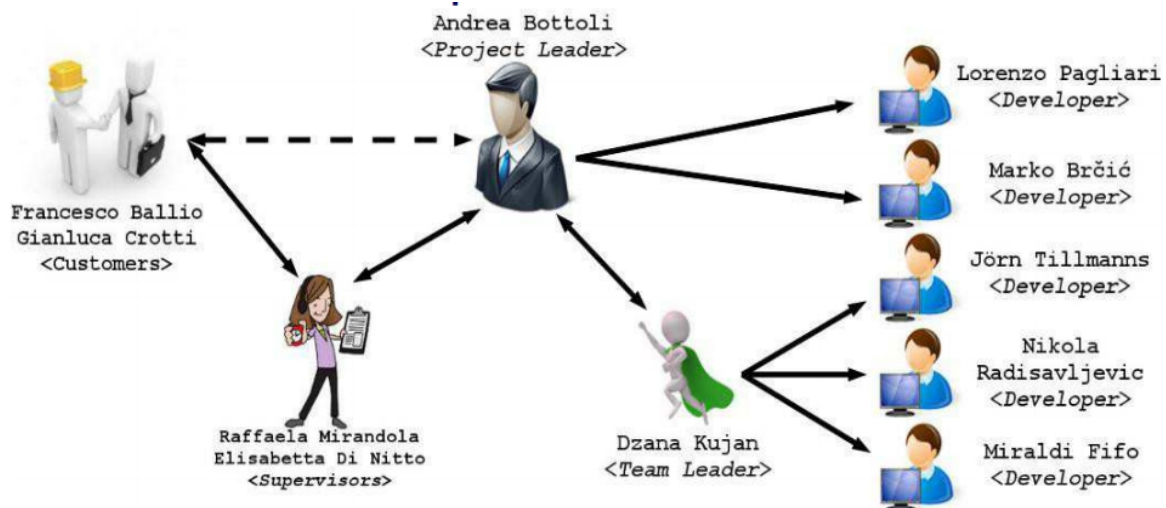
Andrea Bottoli
<Project Leader>

Francesco Ballio
Gianluca Crotti
<Customers>

Raffaela Mirandola
Elisabetta Di Nitto
<Supervisors>

Dzana Kujan
<Team Leader>

Lorenzo Pagliari
<Developer>

Marko Brčić
<Developer>

Jörn Tillmanns
<Developer>

Nikola
Radisavljevic
<Developer>

Miraldi Fifo
<Developer>